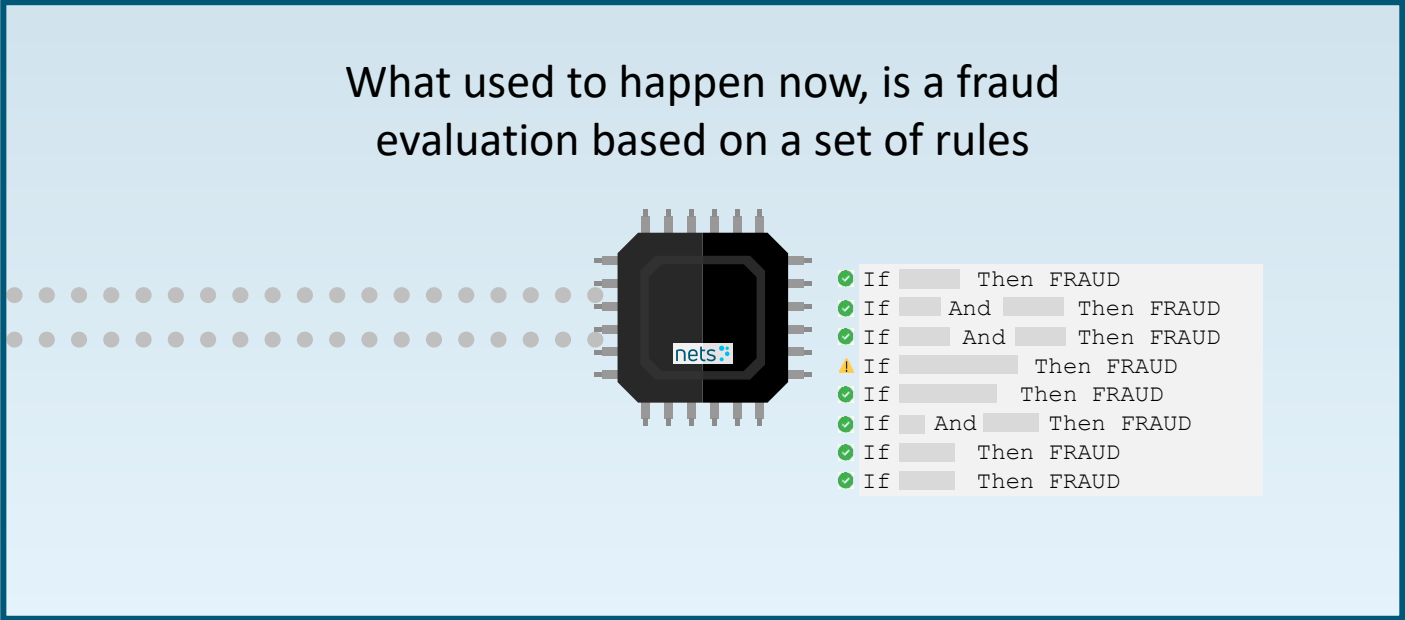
What used to happen now, is a fraud evaluation based on a set of rules

nets

If Then FRAUD
If And Then FRAUD
If And Then FRAUD
If Then FRAUD
If Then FRAUD
If And Then FRAUD
If Then FRAUD
If Then FRAUD